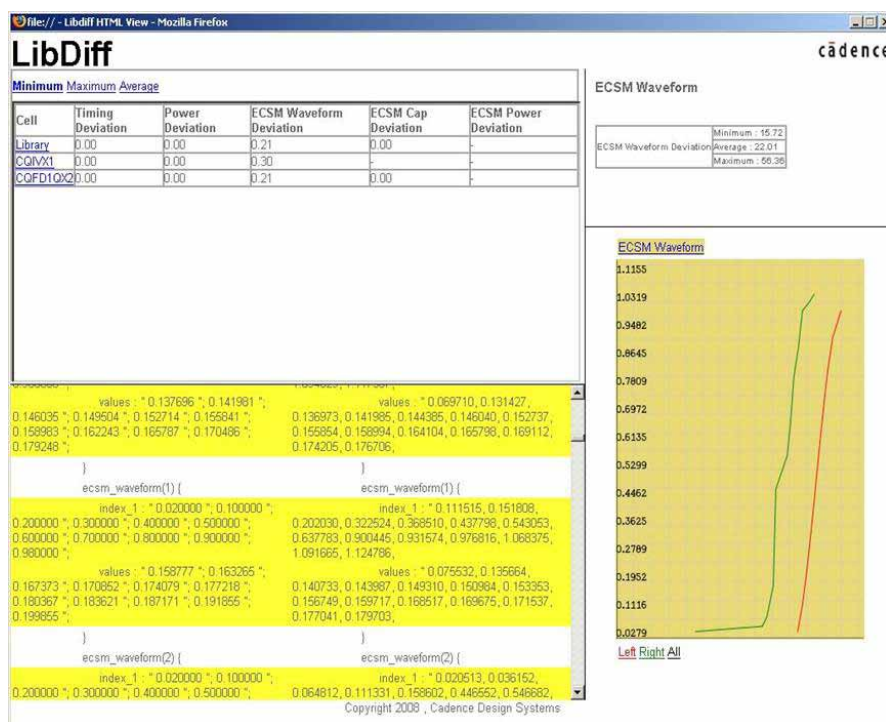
file:// - Libdiff HTML View - Mozilla Firefox

LibDiff

cādence

Minimum Maximum Average

| Cell | Timing Deviation | Power Deviation | ECSM Waveform Deviation | ECSM Cap Deviation | ECSM Power Deviation |
|---|---|---|---|---|---|
| Library | 0.00 | 0.00 | 0.21 | 0.00 | - |
| CQIVX1 | 0.00 | 0.00 | 0.30 | - | - |
| CQFD1QX2 | 0.00 | 0.00 | 0.21 | 0.00 | - |

ECSM Waveform

| ECSM Waveform Deviation | Minimum : 15.72 |
|---|---|
| | Average : 22.01 |
| | Maximum : 56.36 |

values : " 0.137696 ", 0.141981 ", 0.146035 ", 0.149504 ", 0.152714 ", 0.155841 ", 0.158983 ", 0.162243 ", 0.165787 ", 0.170486 ", 0.179248 ";

}

ecsm_waveform(1) {

index_1 : " 0.020000 ", 0.100000 ", 0.200000 ", 0.300000 ", 0.400000 ", 0.500000 ", 0.600000 ", 0.700000 ", 0.800000 ", 0.900000 ", 0.980000 ";

values : " 0.158777 ", 0.163265 ", 0.167373 ", 0.170852 ", 0.174079 ", 0.177218 ", 0.180367 ", 0.183621 ", 0.187171 ", 0.191855 ", 0.199855 ";

}

ecsm_waveform(2) {

index_1 : " 0.020000 ", 0.100000 ", 0.200000 ", 0.300000 ", 0.400000 ", 0.500000 ",

values : " 0.069710, 0.131427, 0.136973, 0.141985, 0.144385, 0.146040, 0.152737, 0.155854, 0.158994, 0.164104, 0.165798, 0.169112, 0.174205, 0.176706,

}

ecsm_waveform(1) {

index_1 : " 0.111515, 0.151808, 0.202030, 0.322524, 0.368510, 0.437798, 0.543053, 0.637783, 0.900445, 0.931574, 0.976816, 1.068375, 1.091665, 1.124786,

values : " 0.075532, 0.135664, 0.140733, 0.143987, 0.149310, 0.150984, 0.153353, 0.156749, 0.159717, 0.168517, 0.169675, 0.171537, 0.177041, 0.179703,

}

ecsm_waveform(2) {

index_1 : " 0.020513, 0.036152, 0.064812, 0.111331, 0.158602, 0.446552, 0.546682,

Copyright 2008 , Cadence Design Systems

ECSM Waveform

1.1155
1.0319
0.9482
0.8645
0.7809
0.6972
0.6135
0.5299
0.4462
0.3625
0.2789
0.1952
0.1116
0.0279

Left Right All